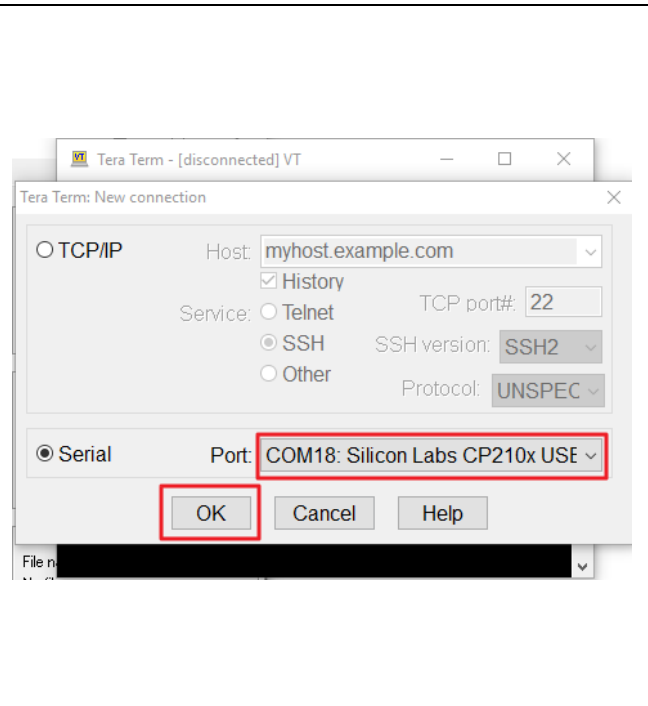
Tera Term - [disconnected] VT

Tera Term: New connection

TCP/IP Host: myhost.example.com

History

Service: Telnet TCP port#: 22

SSH SSH version: SSH2

Other Protocol: UNSPEC

Serial Port: COM18: Silicon Labs CP210x USE

OK Cancel Help

File n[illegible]